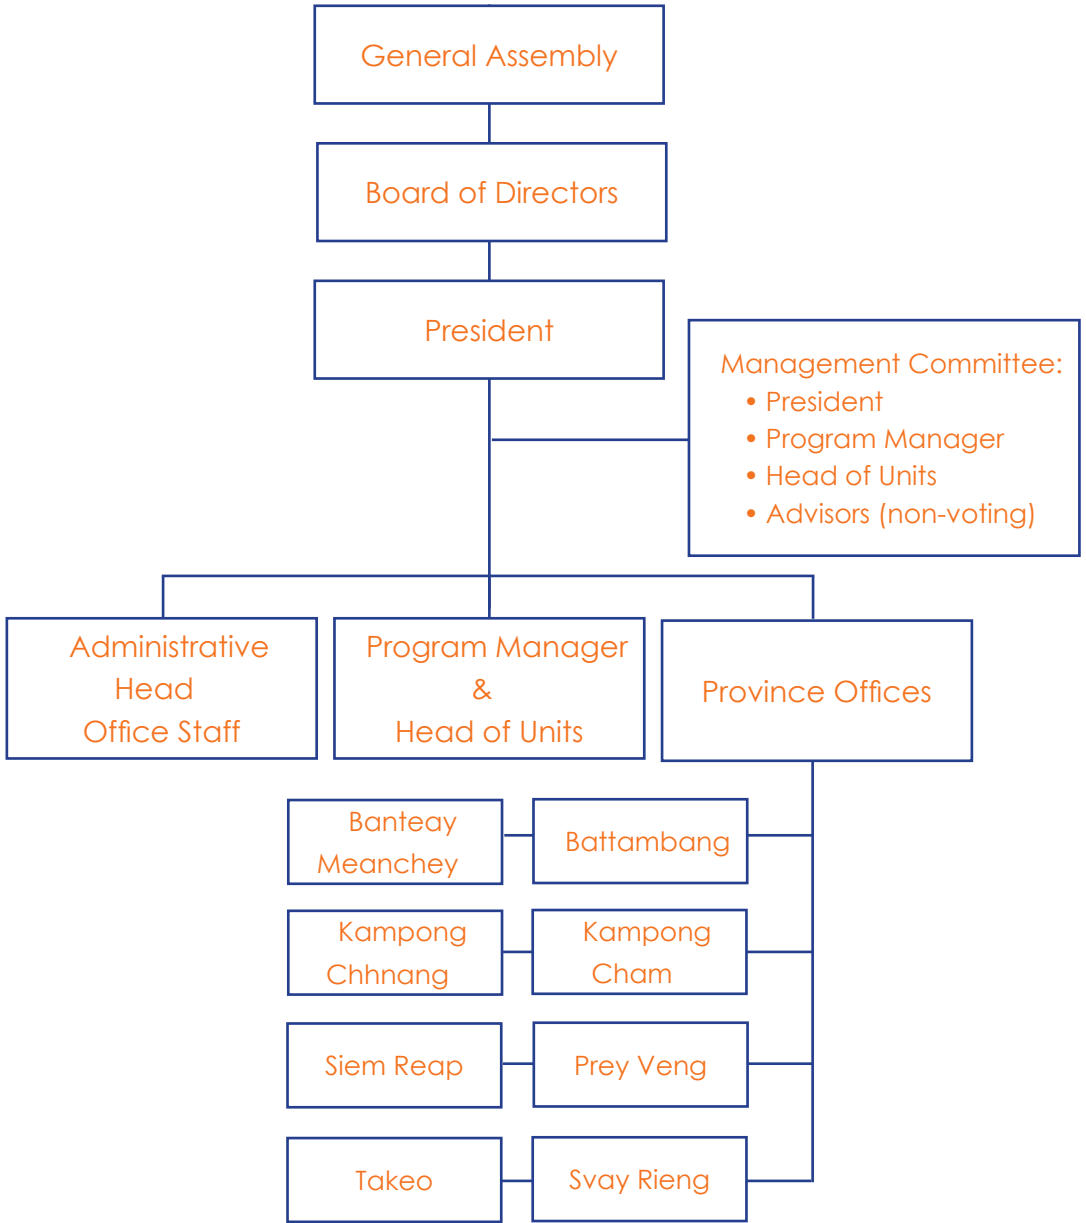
General Assembly

Board of Directors

President

Management Committee:
• President
• Program Manager
• Head of Units
• Advisors (non-voting)

Administrative Head Office Staff

Program Manager & Head of Units

Province Offices

Banteay Meanchey

Battambang

Kampong Chhnang

Kampong Cham

Siem Reap

Prey Veng

Takeo

Svay Rieng